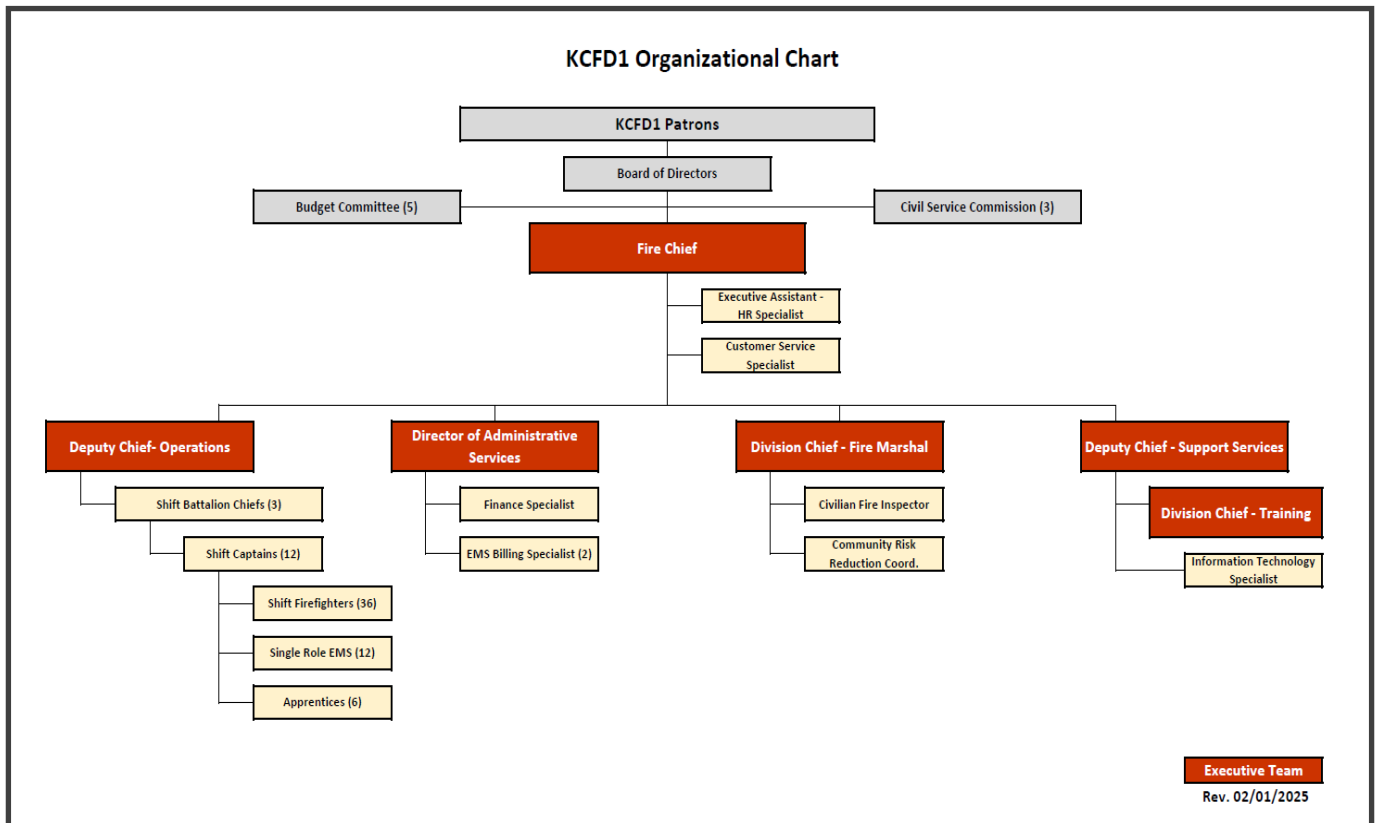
KCFD1 Organizational Chart

KCFD1 Patrons

Board of Directors

Budget Committee (5)

Civil Service Commission (3)

Fire Chief

Executive Assistant - HR Specialist

Customer Service Specialist

Deputy Chief- Operations

Shift Battalion Chiefs (3)

Shift Captains (12)

Shift Firefighters (36)

Single Role EMS (12)

Apprentices (6)

Director of Administrative Services

Finance Specialist

EMS Billing Specialist (2)

Division Chief - Fire Marshal

Civilian Fire Inspector

Community Risk Reduction Coord.

Deputy Chief - Support Services

Division Chief - Training

Information Technology Specialist

Executive Team

Rev. 02/01/2025